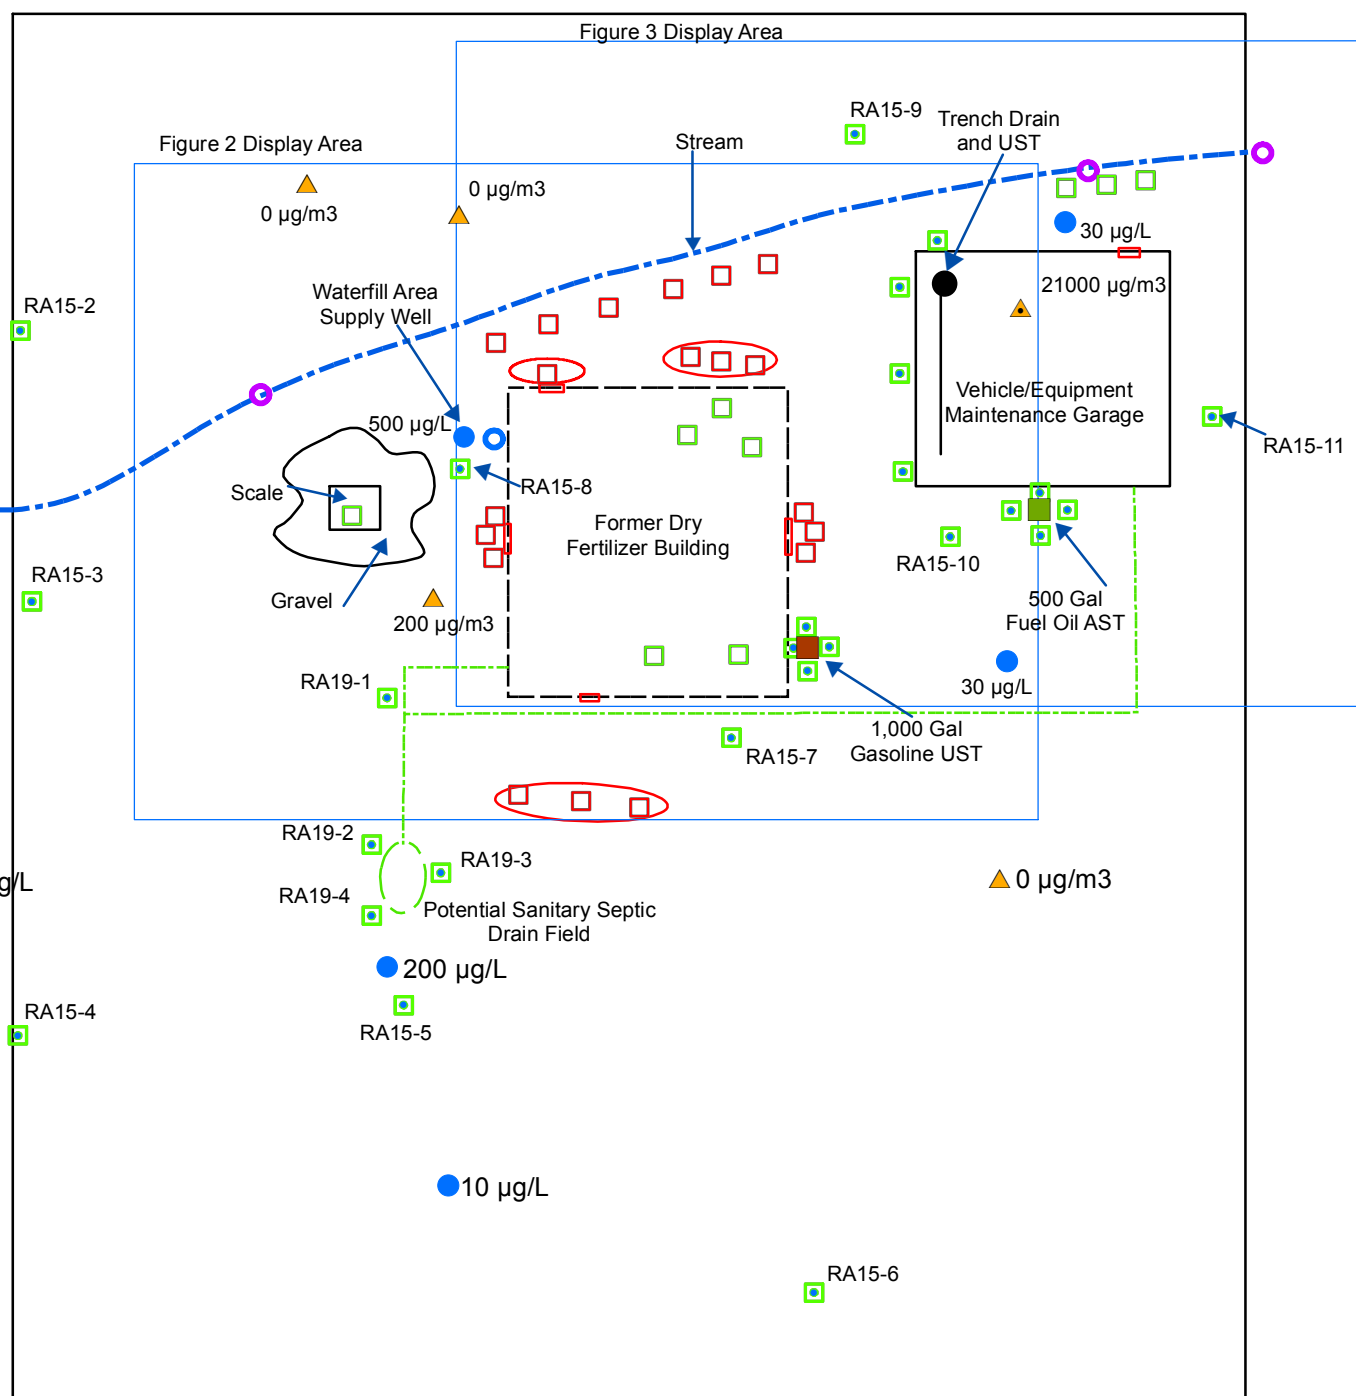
Figure 3 Display Area

RA15-9

Trench Drain and UST

Figure 2 Display Area

Stream

0 µg/m3

0 µg/m3

30 µg/L

21000 µg/m3

RA15-2

Waterfill Area Supply Well

Vehicle/Equipment Maintenance Garage

500 µg/L

RA15-11

Scale

RA15-8

Former Dry Fertilizer Building

RA15-3

RA15-10

Gravel

200 µg/m3

500 Gal Fuel Oil AST

RA19-1

30 µg/L

1,000 Gal Gasoline UST

RA15-7

RA19-2

RA19-3

g/L

RA19-4

0 µg/m3

Potential Sanitary Septic Drain Field

200 µg/L

RA15-4

RA15-5

10 µg/L

RA15-6